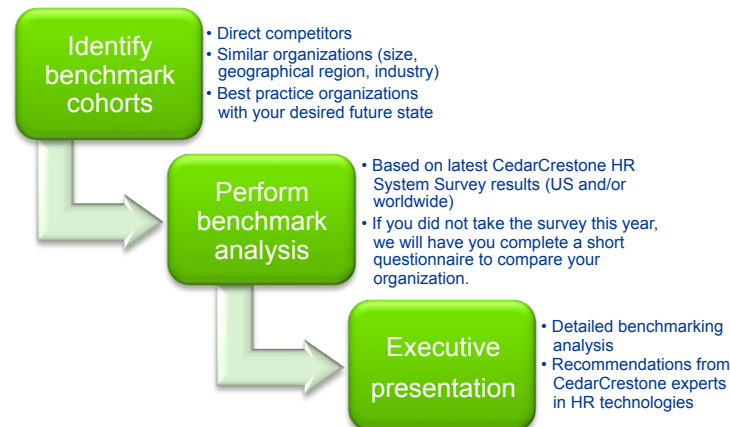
Identify benchmark cohorts

• Direct competitors
• Similar organizations (size, geographical region, industry)
• Best practice organizations with your desired future state

Perform benchmark analysis

• Based on latest CedarCrestone HR System Survey results (US and/or worldwide)
• If you did not take the survey this year, we will have you complete a short questionnaire to compare your organization.

Executive presentation

• Detailed benchmarking analysis
• Recommendations from CedarCrestone experts in HR technologies